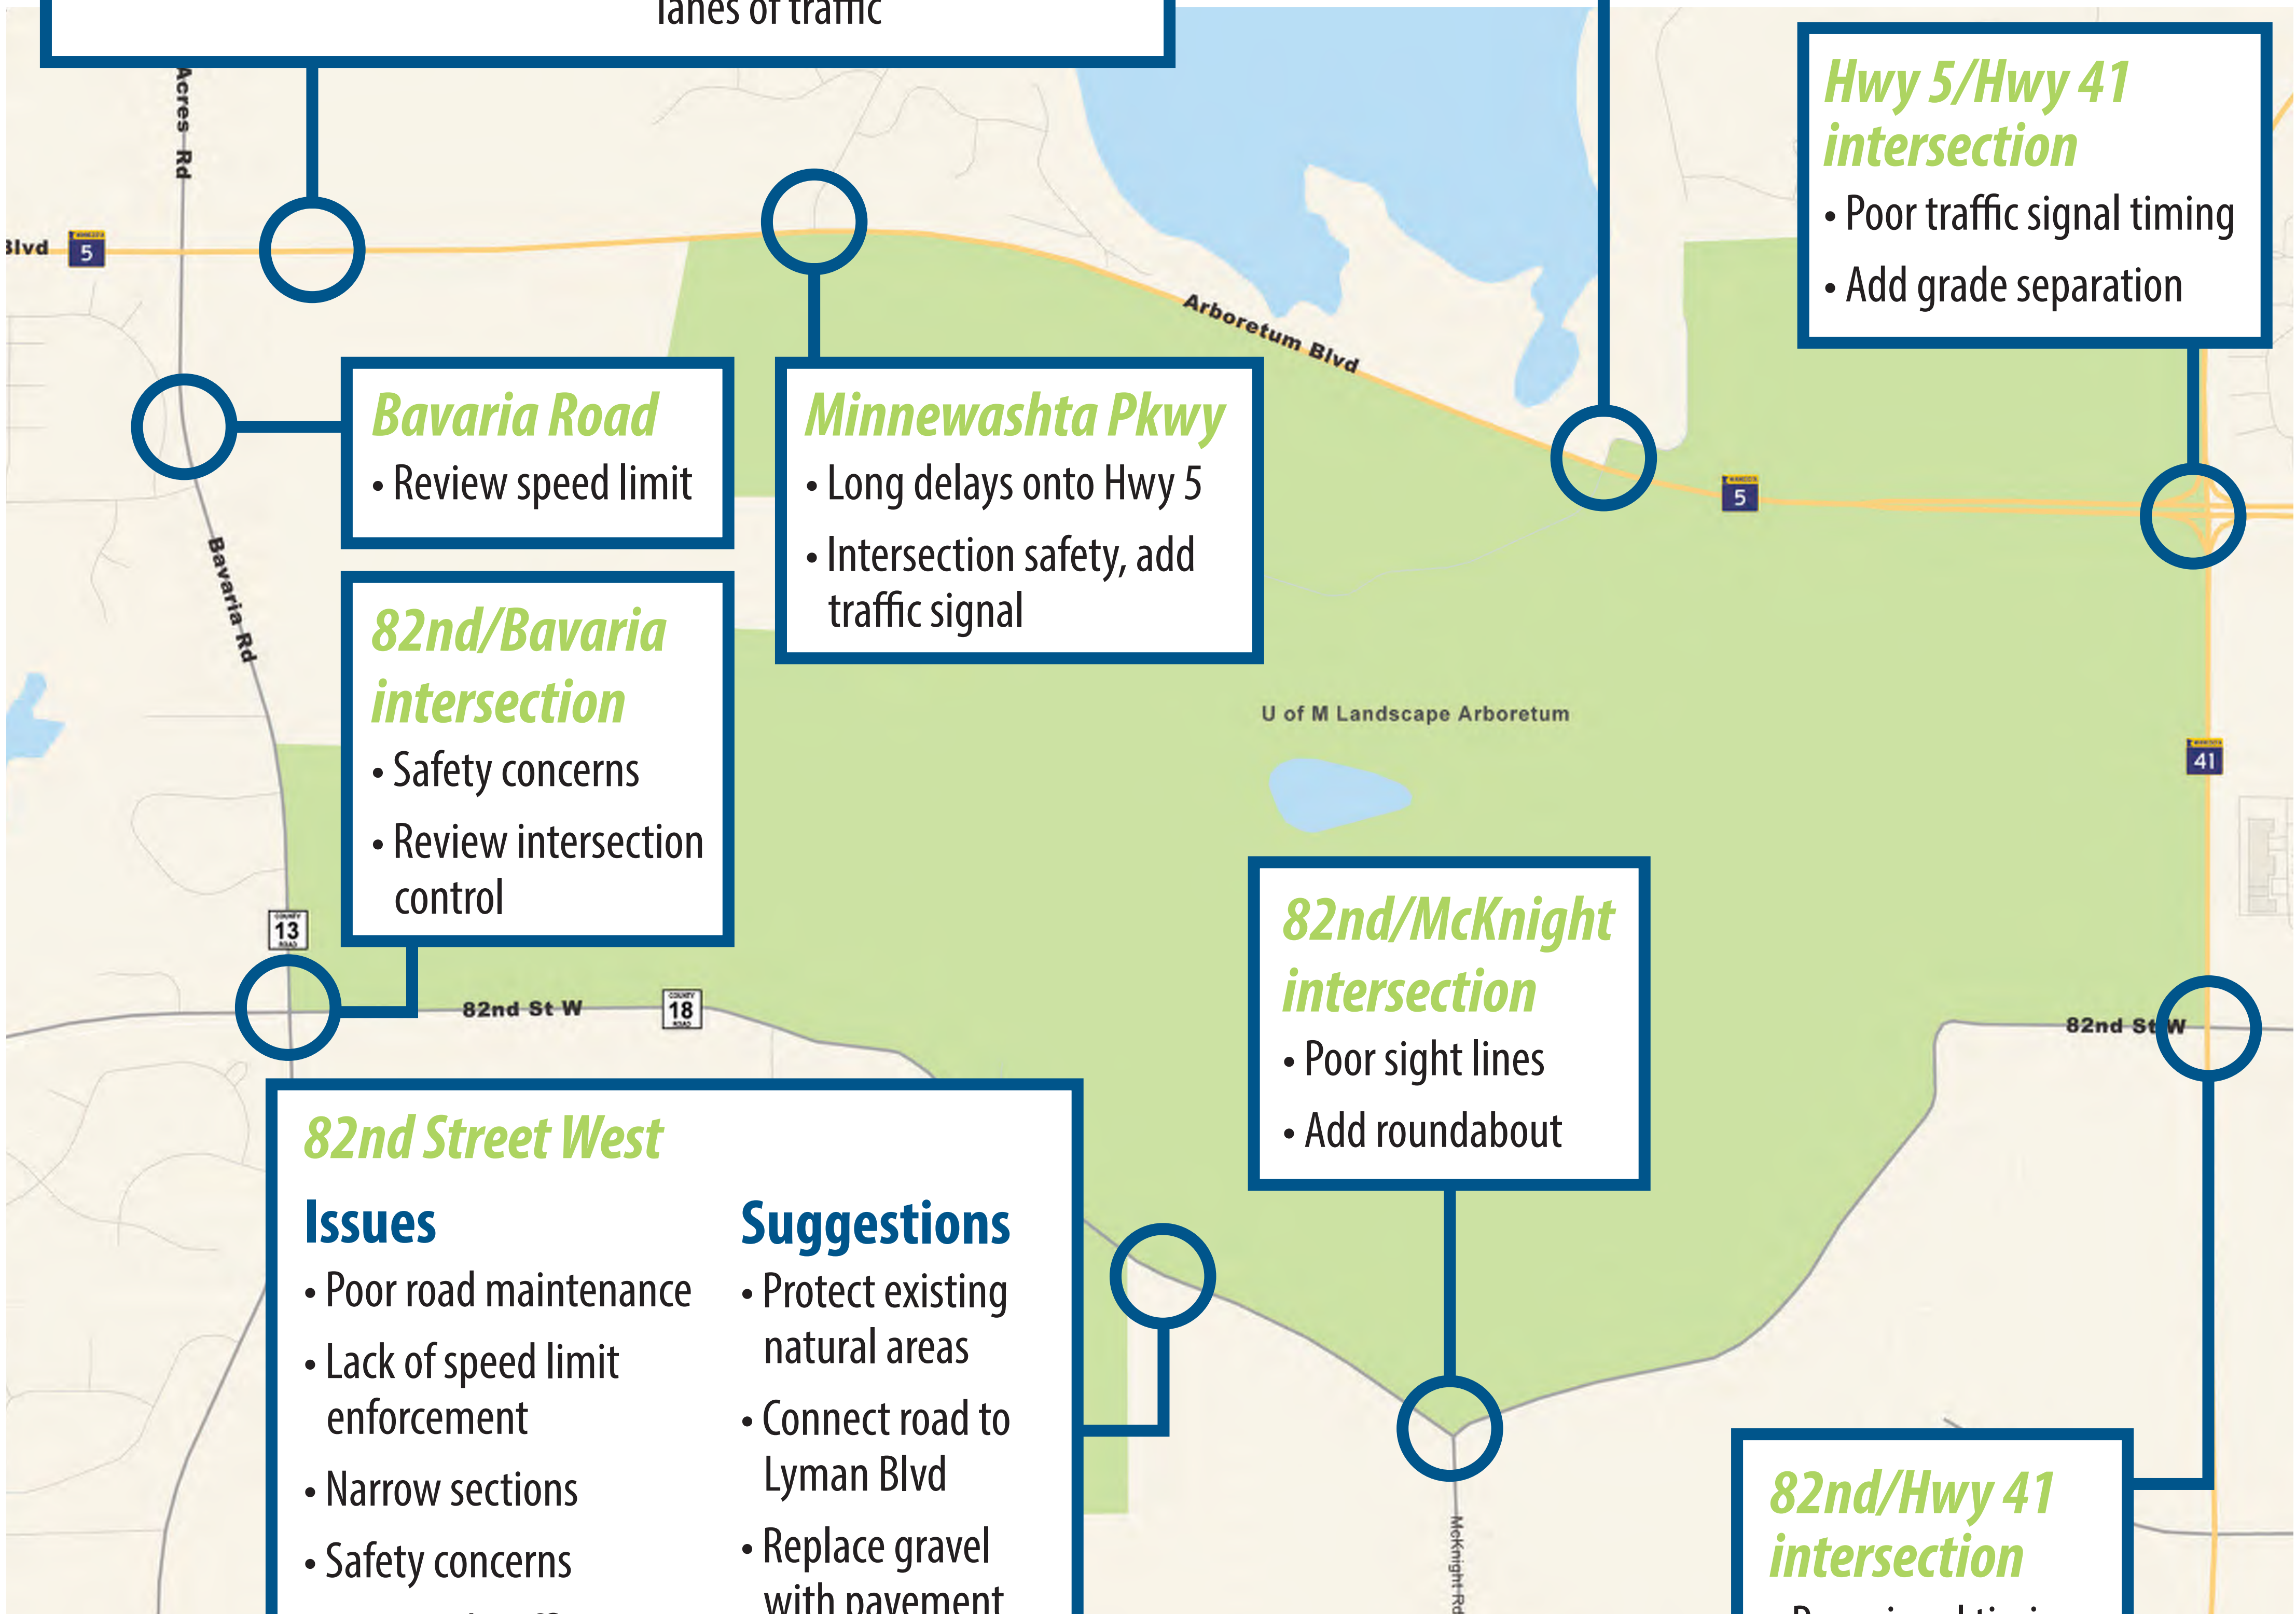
lanes of traffic

Acres Rd

Blvd 5

Hwy 5/Hwy 41 intersection
• Poor traffic signal timing
• Add grade separation

Arboretum Blvd

Bavaria Road
• Review speed limit

Minnewashta Pkwy
• Long delays onto Hwy 5
• Intersection safety, add traffic signal

5

Bavaria Rd

82nd/Bavaria intersection
• Safety concerns
• Review intersection control

U of M Landscape Arboretum

41

82nd/McKnight intersection
• Poor sight lines
• Add roundabout

13

82nd St W

18

82nd St W

82nd Street West

Issues
• Poor road maintenance
• Lack of speed limit enforcement
• Narrow sections
• Safety concerns

Suggestions
• Protect existing natural areas
• Connect road to Lyman Blvd
• Replace gravel with pavement

McKnight Rd

82nd/Hwy 41 intersection
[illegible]